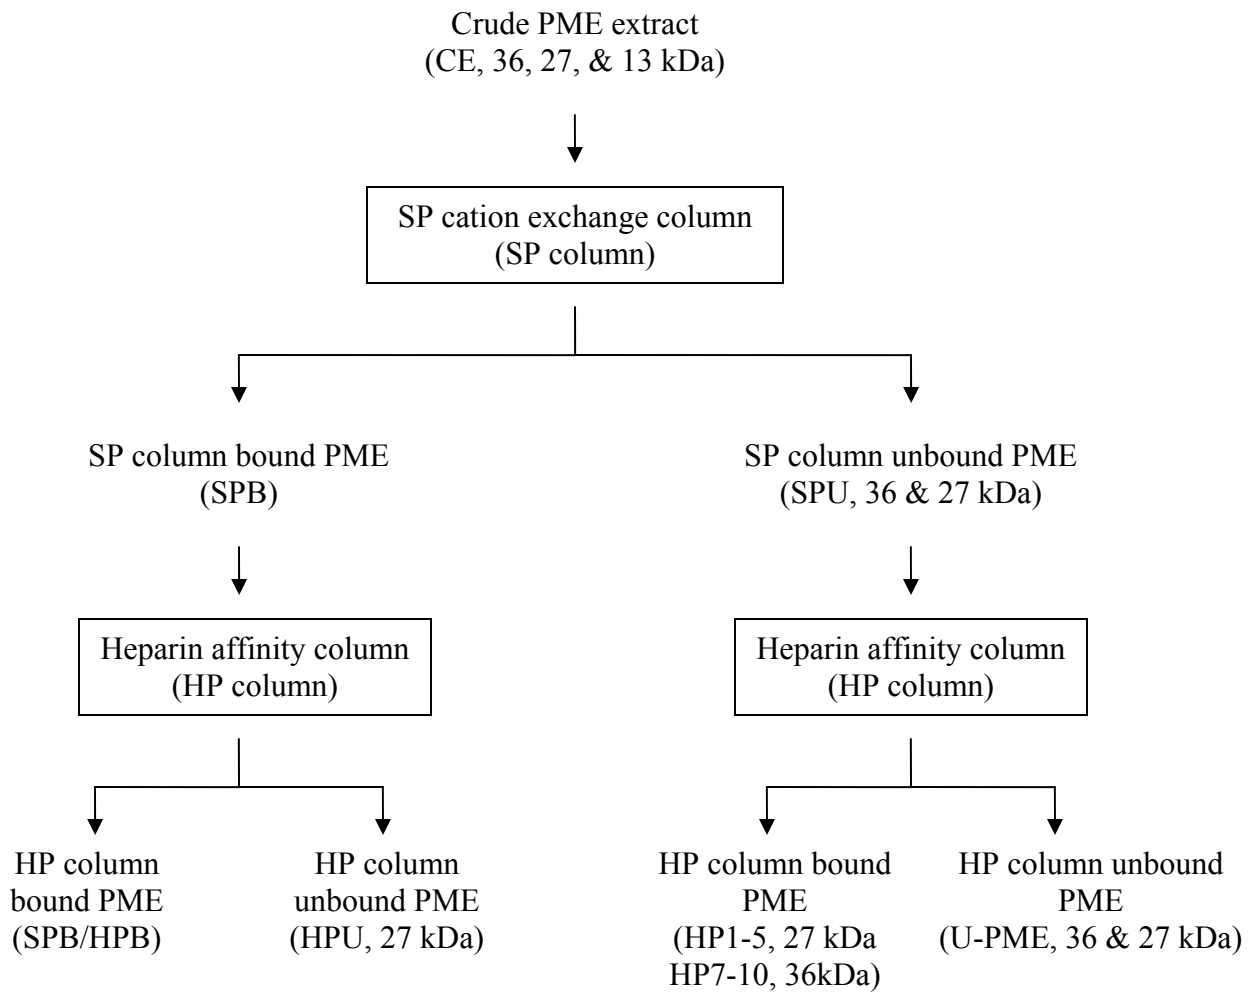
Crude PME extract
(CE, 36, 27, & 13 kDa)

SP cation exchange column
(SP column)

SP column bound PME
(SPB)

Heparin affinity column
(HP column)

HP column bound PME
(SPB/HPB)

HP column unbound PME
(HPU, 27 kDa)

SP column unbound PME
(SPU, 36 & 27 kDa)

Heparin affinity column
(HP column)

HP column bound PME
(HP1-5, 27 kDa
HP7-10, 36kDa)

HP column unbound PME
(U-PME, 36 & 27 kDa)